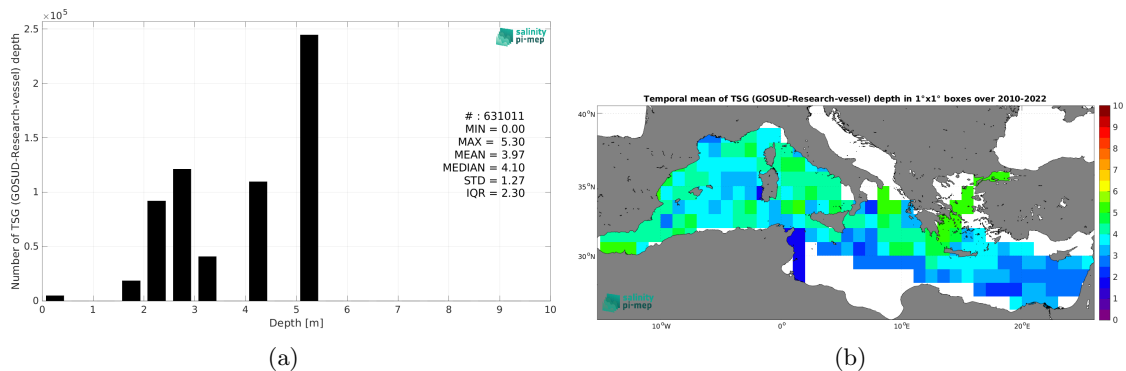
$\times 10^5$
2.5
2
1.5
1
0.5
0
Number of TSG (GOSUD-Research-vessel) depth
salinity pi-mep
# : 631011
MIN = 0.00
MAX = 5.30
MEAN = 3.97
MEDIAN = 4.10
STD = 1.27
IQR = 2.30
0 1 2 3 4 5 6 7 8 9 10
Depth [m]
(a)

Temporal mean of TSG (GOSUD-Research-vessel) depth in 1°x1° boxes over 2010-2022
40°N
35°N
30°N
10°W
0°
10°E
20°E
salinity pi-mep
10
9
8
7
6
5
4
3
2
1
0
(b)